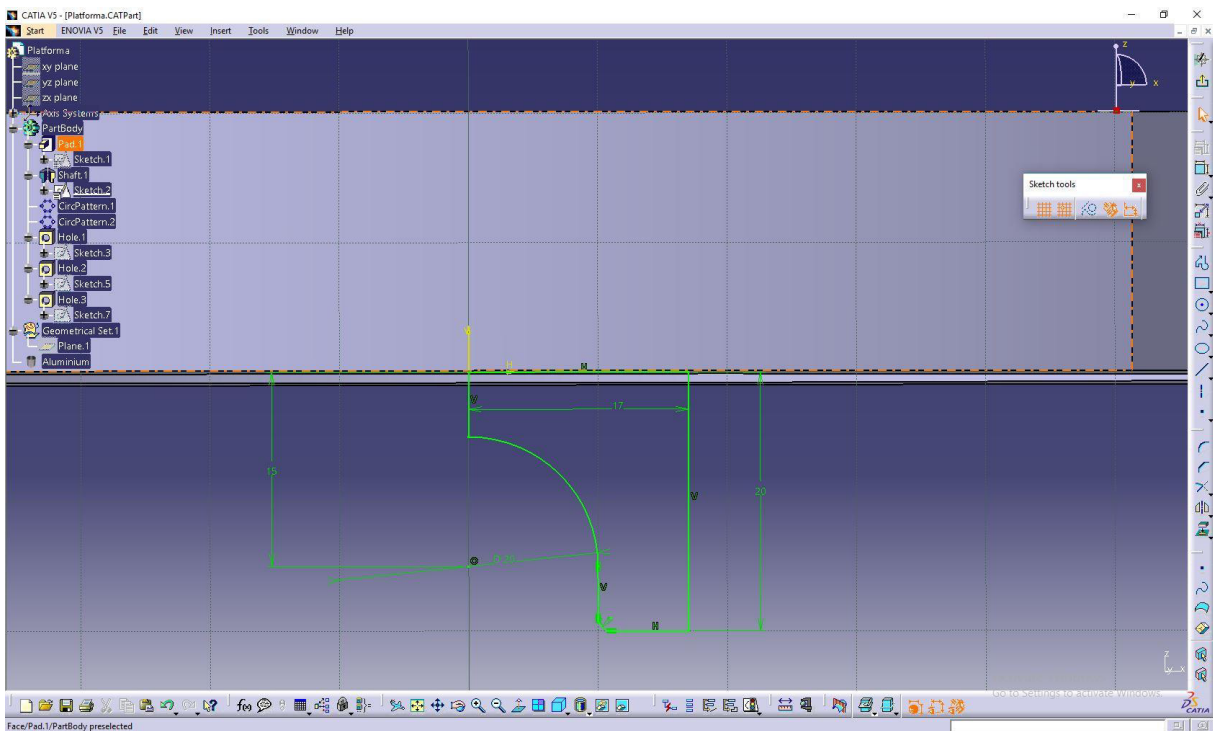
CATIA V5 - [Platforma.CATPart]

Start ENOVIA V5 File Edit View Insert Tools Window Help

Platforma
xy plane
yz plane
zx plane
Axis Systems
PartBody
Pad.1
Sketch.1
Shaft.1
Sketch.2
CircPattern.1
CircPattern.2
Hole.1
Sketch.3
Hole.2
Sketch.5
Hole.3
Sketch.7
Geometrical Set.1
Plane.1
Aluminium

Sketch tools

H
V
17
15
V
20
R 20
V
H

Go to Settings to activate Windows.

Face/Pad.1/PartBody preselected